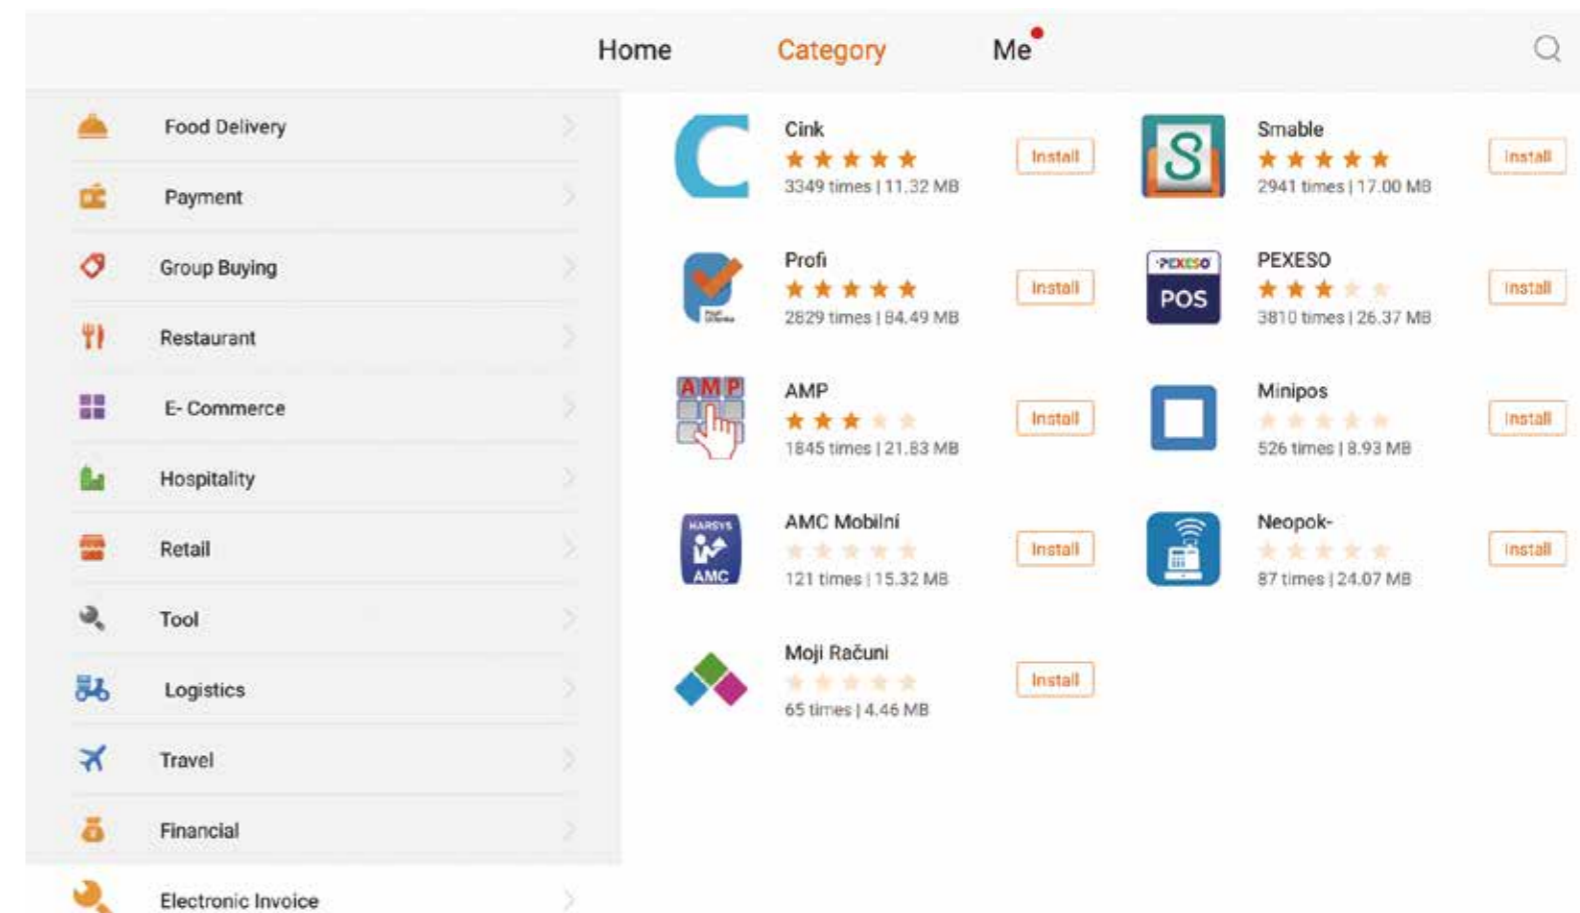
Home Category Me

Food Delivery
Payment
Group Buying
Restaurant
E- Commerce
Hospitality
Retail
Tool
Logistics
Travel
Financial
Electronic Invoice

Cink
3349 times | 11.32 MB
Install

Smable
2941 times | 17.00 MB
Install

Profi
2829 times | 84.49 MB
Install

PEXESO
PEXESO POS
3810 times | 26.37 MB
Install

AMP
AMP
1845 times | 21.83 MB
Install

Minipos
526 times | 8.93 MB
Install

AMC Mobilní
HARSYS AMC
121 times | 15.32 MB
Install

Neopok-
87 times | 24.07 MB
Install

Moji Računi
65 times | 4.46 MB
Install